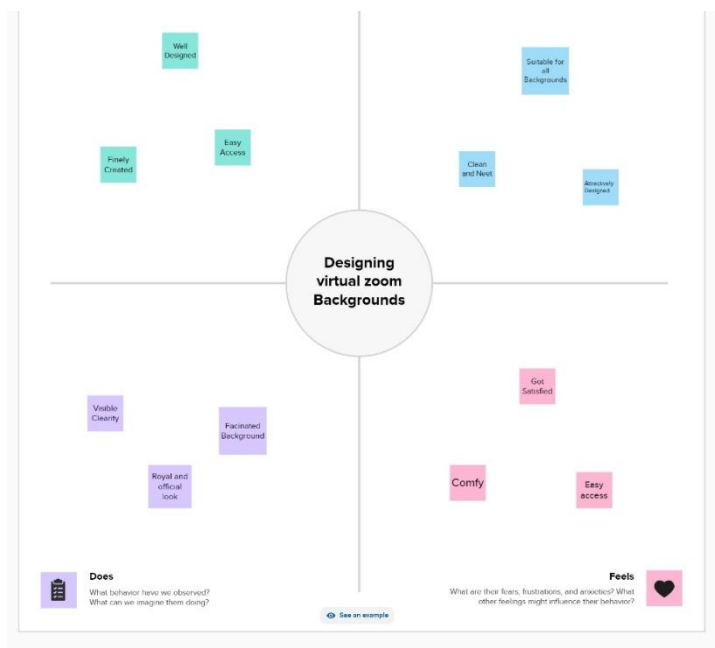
Well Designed

Finely Created

Easy Access

Suitable for all Backgrounds

Clean and Neet

Attractively Designed

Designing virtual zoom Backgrounds

Visible Clearity

Facinated Background

Royal and official look

Got Satisfied

Comfy

Easy access

Does

What behavior have we observed? What can we imagine them doing?

Feels

What are their fears, frustrations, and anxieties? What other feelings might influence their behavior?

See an example